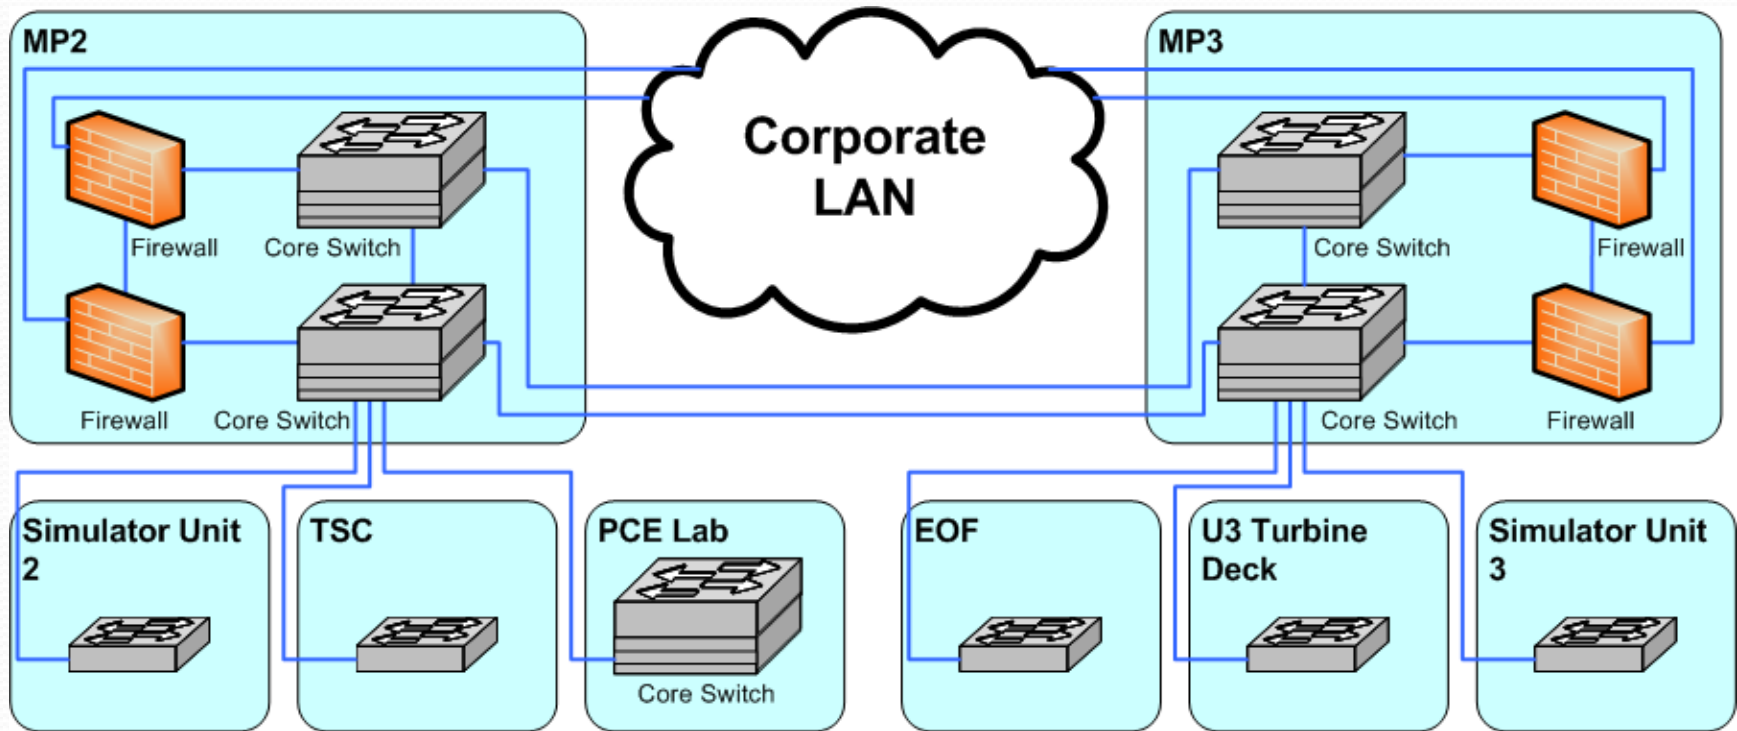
MP2

Firewall

Core Switch

Firewall

Core Switch

Corporate LAN

MP3

Core Switch

Firewall

Core Switch

Firewall

Simulator Unit 2

TSC

PCE Lab

Core Switch

EOF

U3 Turbine Deck

Simulator Unit 3